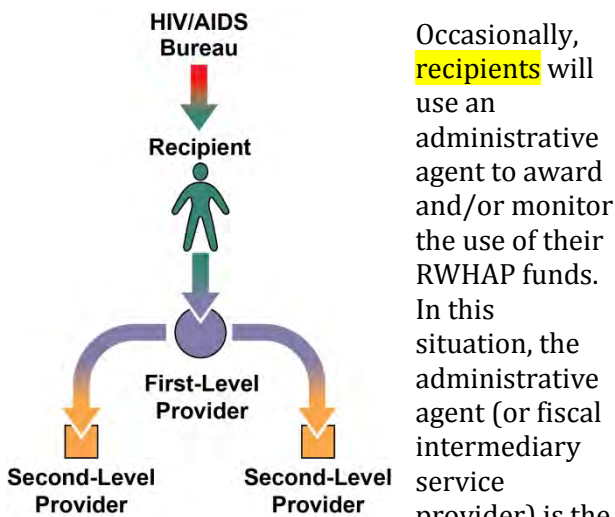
HIV/AIDS Bureau

Recipient

First-Level Provider

Second-Level Provider

Second-Level Provider

Occasionally, recipients will use an administrative agent to award and/or monitor the use of their RWHAP funds. In this situation, the administrative agent (or fiscal intermediary service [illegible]